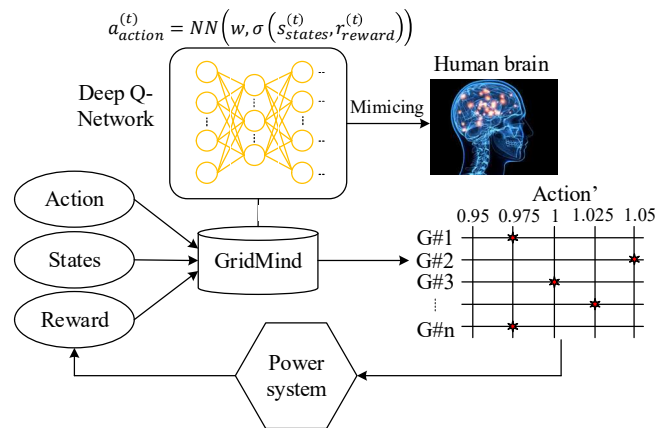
$a_{action}^{(t)} = NN\left(w, \sigma\left(s_{states}^{(t)}, r_{reward}^{(t)}\right)\right)$

Deep Q-Network

Human brain

Mimicing

Action

States

Reward

GridMind

Action'

0.95 0.975 1 1.025 1.05

G#1

G#2

G#3

⋮

G#n

Power system